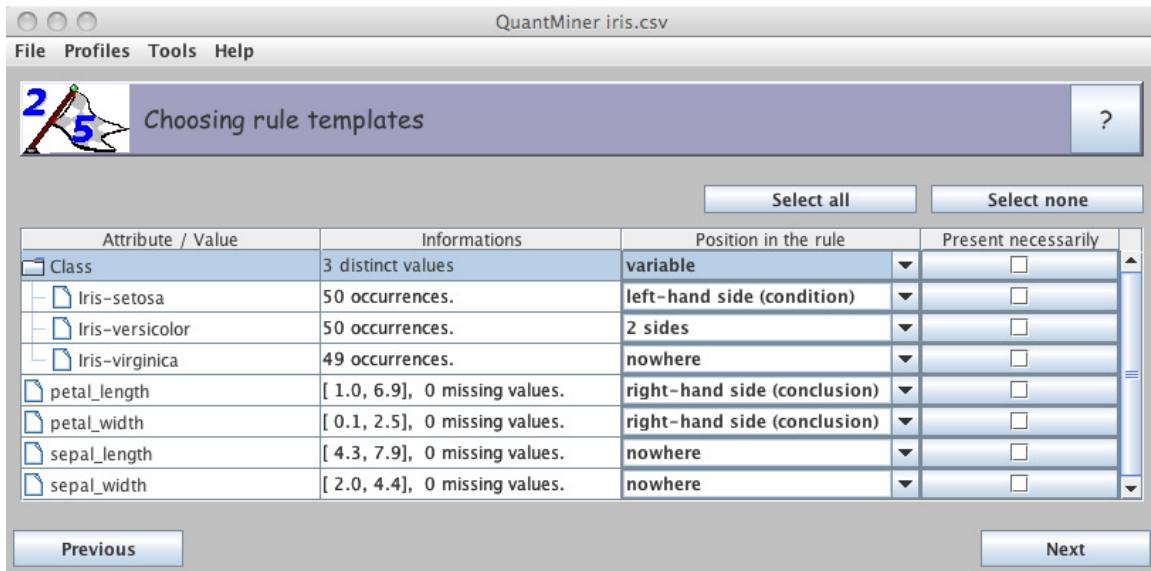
QuantMiner iris.csv

File Profiles Tools Help

2 5 Choosing rule templates

?

Select all

Select none

| Attribute / Value | Informations | Position in the rule | Present necessarily |
|---|---|---|---|
| Class | 3 distinct values | variable | |
| Iris-setosa | 50 occurrences. | left-hand side (condition) | |
| Iris-versicolor | 50 occurrences. | 2 sides | |
| Iris-virginica | 49 occurrences. | nowhere | |
| petal_length | [ 1.0, 6.9], 0 missing values. | right-hand side (conclusion) | |
| petal_width | [ 0.1, 2.5], 0 missing values. | right-hand side (conclusion) | |
| sepal_length | [ 4.3, 7.9], 0 missing values. | nowhere | |
| sepal_width | [ 2.0, 4.4], 0 missing values. | nowhere | |

Previous

Next